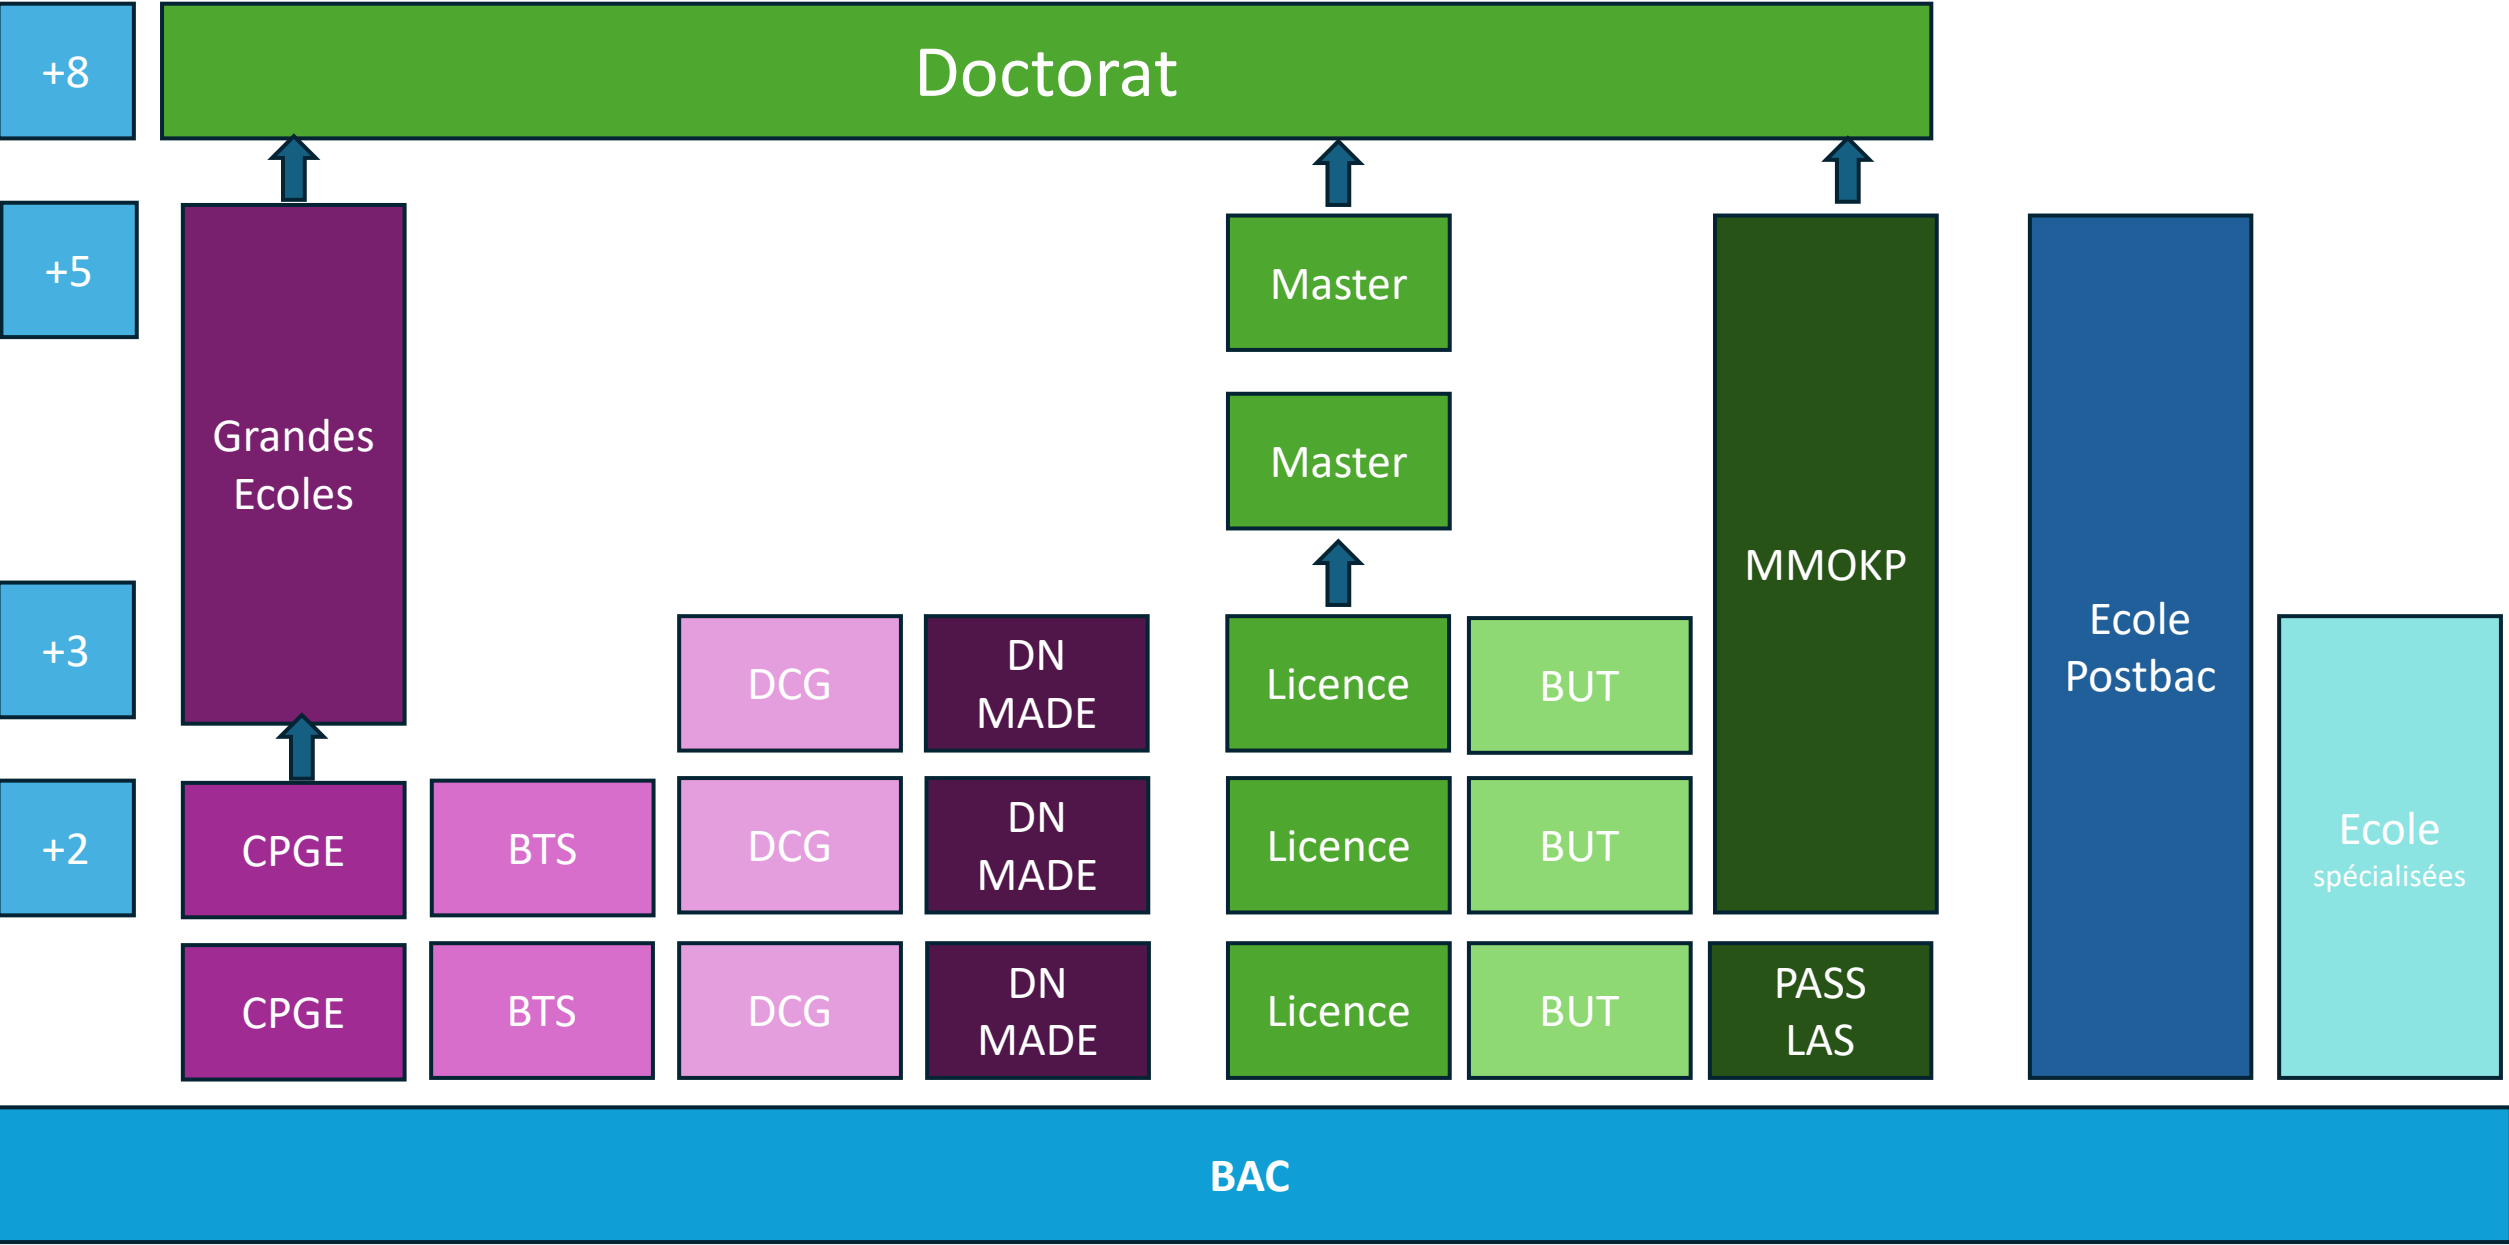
+8

Doctorat

+5

Grandes Ecoles

Master

Master

MMOKP

Ecole Postbac

+3

DCG

DN MADE

Licence

BUT

+2

CPGE

BTS

DCG

DN MADE

Licence

BUT

Ecole spécialisées

CPGE

BTS

DCG

DN MADE

Licence

BUT

PASS LAS

BAC